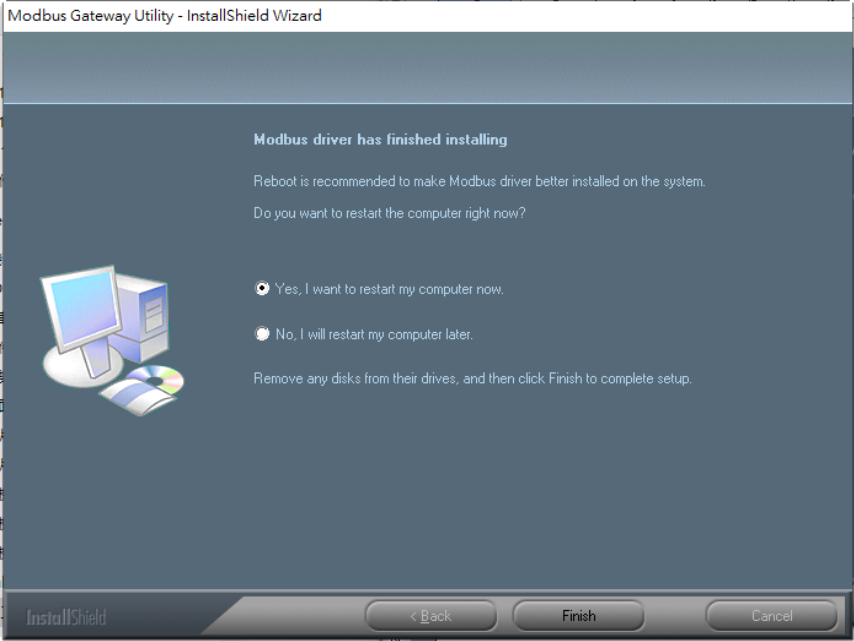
Modbus Gateway Utility - InstallShield Wizard

Modbus driver has finished installing

Reboot is recommended to make Modbus driver better installed on the system.

Do you want to restart the computer right now?

Yes, I want to restart my computer now.

No, I will restart my computer later.

Remove any disks from their drives, and then click Finish to complete setup.

InstallShield

< Back

Finish

Cancel